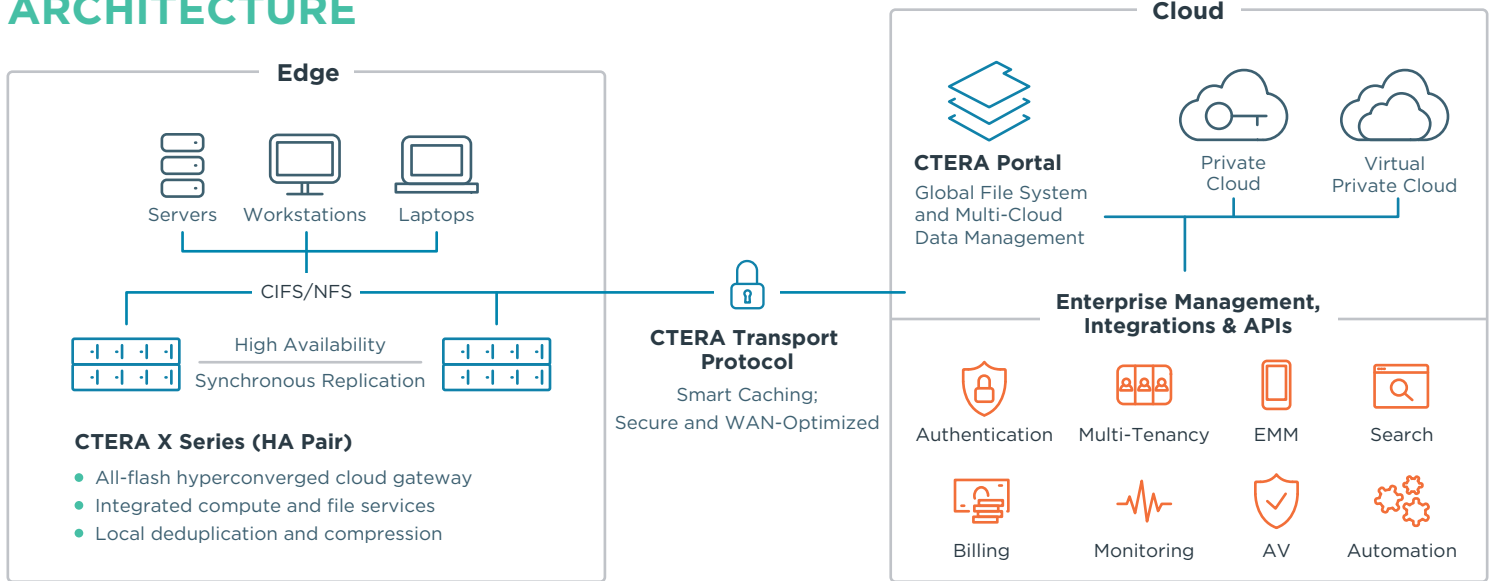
ARCHITECTURE

Edge

Servers
Workstations
Laptops

CIFS/NFS

High Availability
Synchronous Replication

CTERA X Series (HA Pair)

- All-flash hyperconverged cloud gateway
- Integrated compute and file services
- Local deduplication and compression

CTERA Transport Protocol

Smart Caching; Secure and WAN-Optimized

Cloud

CTERA Portal

Global File System and Multi-Cloud Data Management

Private Cloud

Virtual Private Cloud

Enterprise Management, Integrations & APIs

Authentication
Multi-Tenancy
EMM
Search
Billing
Monitoring
AV
Automation